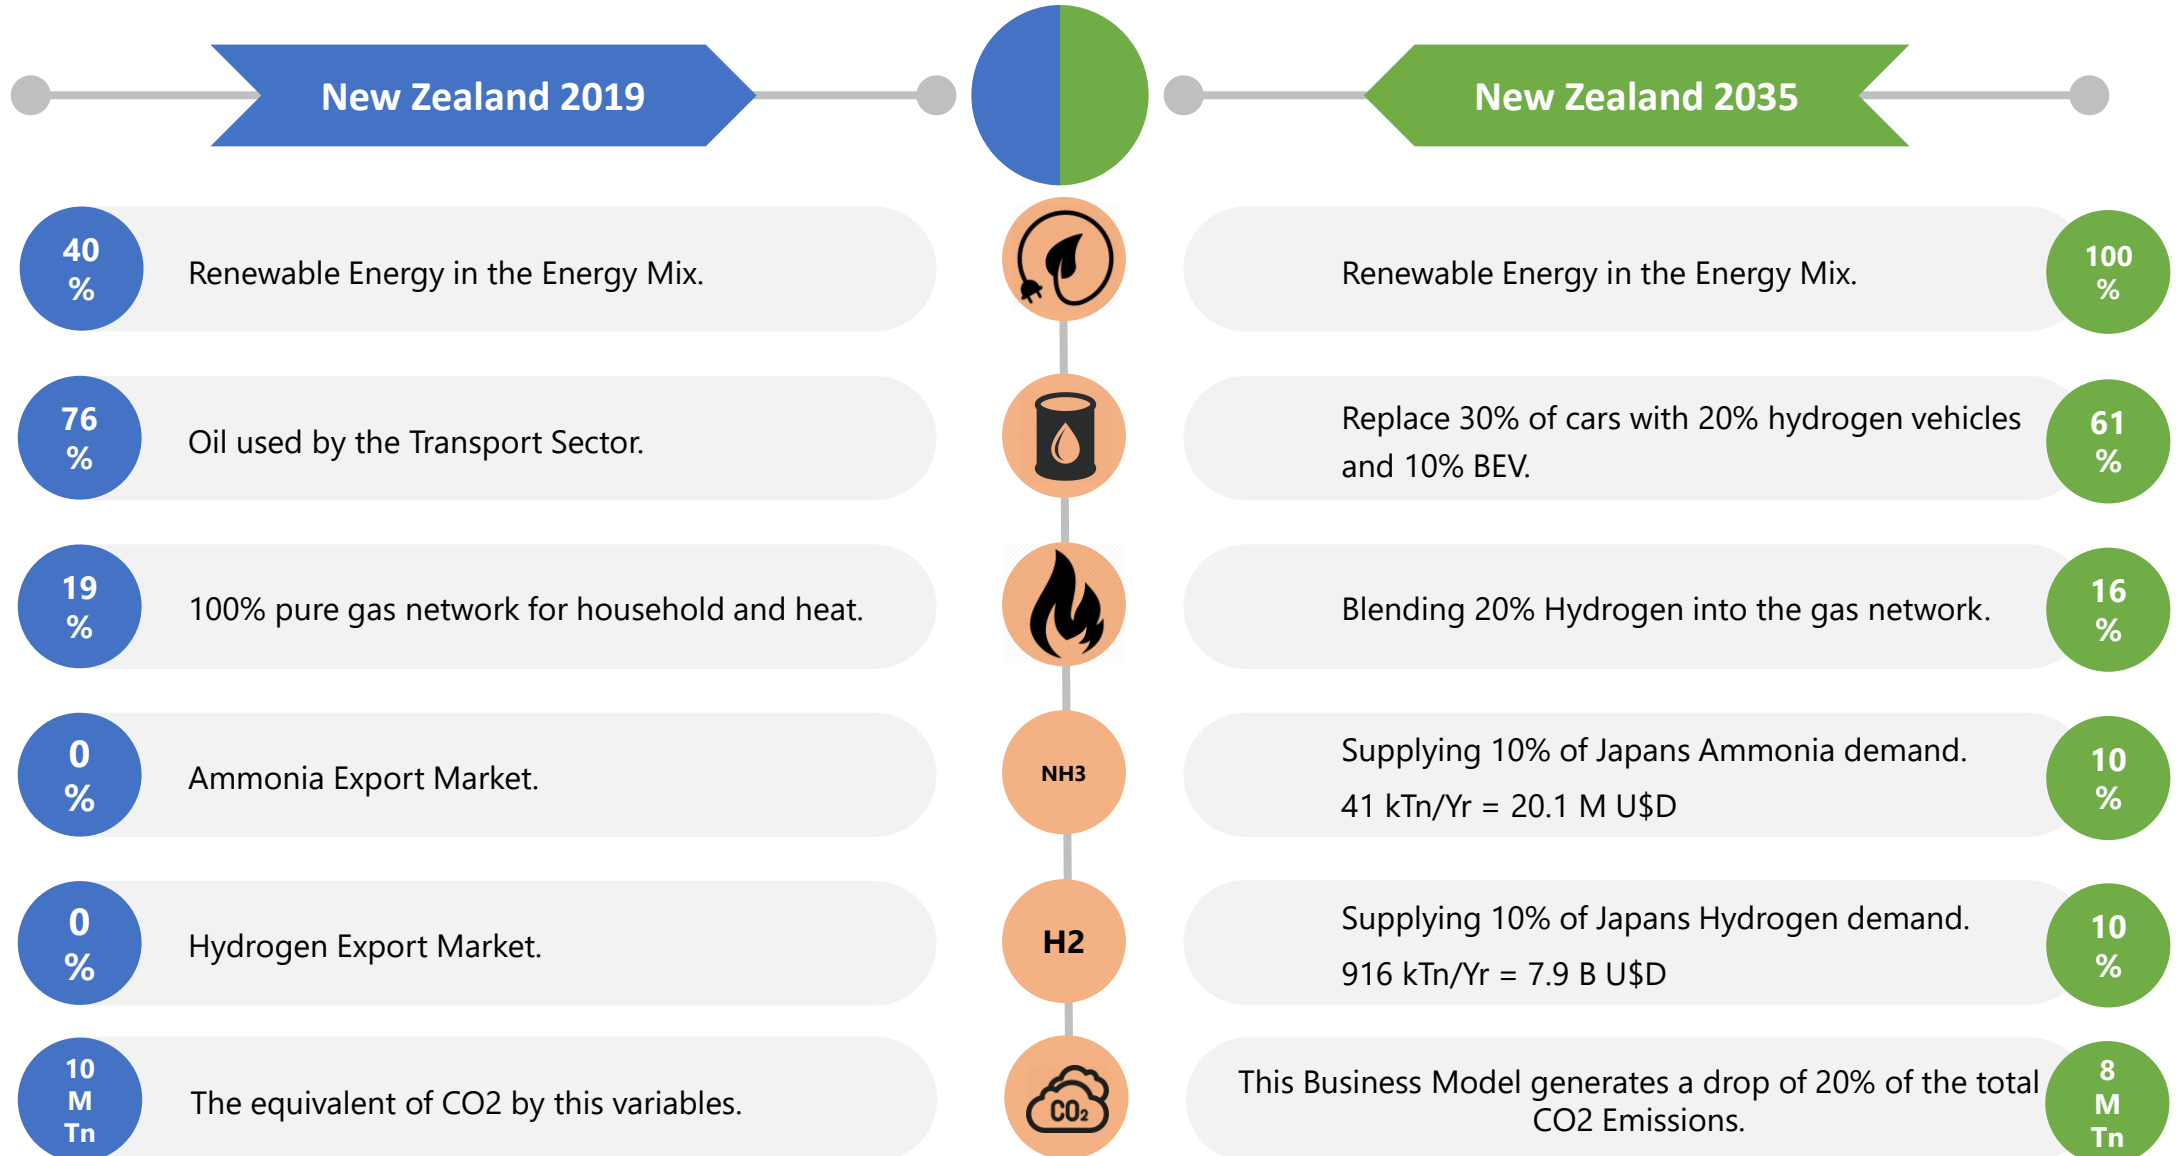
New Zealand 2019

New Zealand 2035

40 %

Renewable Energy in the Energy Mix.

Renewable Energy in the Energy Mix.

100 %

76 %

Oil used by the Transport Sector.

Replace 30% of cars with 20% hydrogen vehicles and 10% BEV.

61 %

19 %

100% pure gas network for household and heat.

Blending 20% Hydrogen into the gas network.

16 %

0 %

Ammonia Export Market.

NH3

Supplying 10% of Japans Ammonia demand.
41 kTn/Yr = 20.1 M U$D

10 %

0 %

Hydrogen Export Market.

H2

Supplying 10% of Japans Hydrogen demand.
916 kTn/Yr = 7.9 B U$D

10 %

10 M Tn

The equivalent of CO2 by this variables.

$CO_2$

This Business Model generates a drop of 20% of the total CO2 Emissions.

8 M Tn